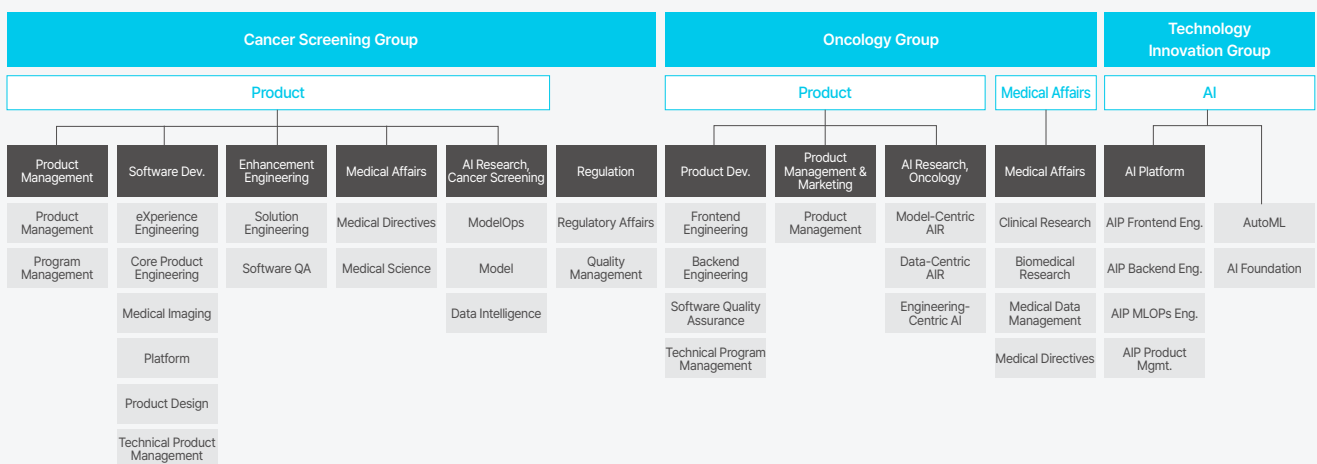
Cancer Screening Group

Product

Product Management
Product Management
Program Management

Software Dev.
eXperience Engineering
Core Product Engineering
Medical Imaging
Platform
Product Design
Technical Product Management

Enhancement Engineering
Solution Engineering
Software QA

Medical Affairs
Medical Directives
Medical Science

AI Research, Cancer Screening
ModelOps
Model
Data Intelligence

Regulation
Regulatory Affairs
Quality Management

Oncology Group

Product

Product Dev.
Frontend Engineering
Backend Engineering
Software Quality Assurance
Technical Program Management

Product Management & Marketing
Product Management

AI Research, Oncology
Model-Centric AIR
Data-Centric AIR
Engineering-Centric AI

Medical Affairs

Medical Affairs
Clinical Research
Biomedical Research
Medical Data Management
Medical Directives

Technology Innovation Group

AI

AI Platform
AIP Frontend Eng.
AIP Backend Eng.
AIP MLOPs Eng.
AIP Product Mgmt.

AutoML
AI Foundation